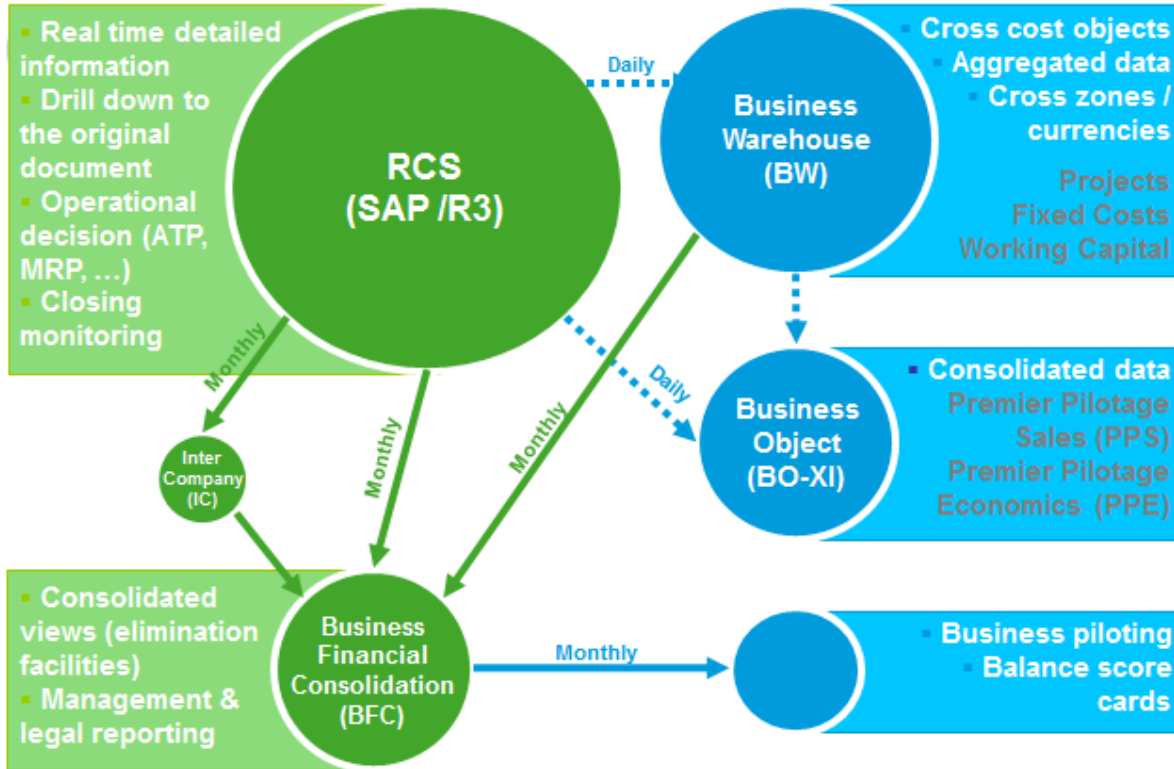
▪ Real time detailed information
▪ Drill down to the original document
▪ Operational decision (ATP, MRP, …)
▪ Closing monitoring

RCS
(SAP /R3)

Daily

Business
Warehouse
(BW)

▪ Cross cost objects
▪ Aggregated data
▪ Cross zones / currencies

Projects
Fixed Costs
Working Capital

Monthly

Monthly

Monthly

Daily

Inter Company (IC)

Business
Object
(BO-XI)

▪ Consolidated data
Premier Pilotage Sales (PPS)
Premier Pilotage Economics (PPE)

▪ Consolidated views (elimination facilities)
▪ Management & legal reporting

Business Financial Consolidation (BFC)

Monthly

▪ Business piloting
▪ Balance score cards